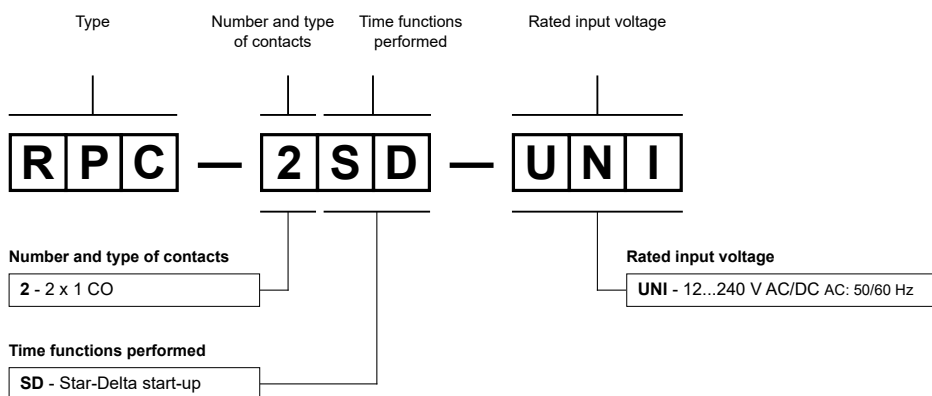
Type

Number and type of contacts

Time functions performed

Rated input voltage

R P C — 2 S D — U N I

Number and type of contacts

**2** - 2 x 1 CO

Rated input voltage

**UNI** - 12...240 V AC/DC AC: 50/60 Hz

Time functions performed

**SD** - Star-Delta start-up